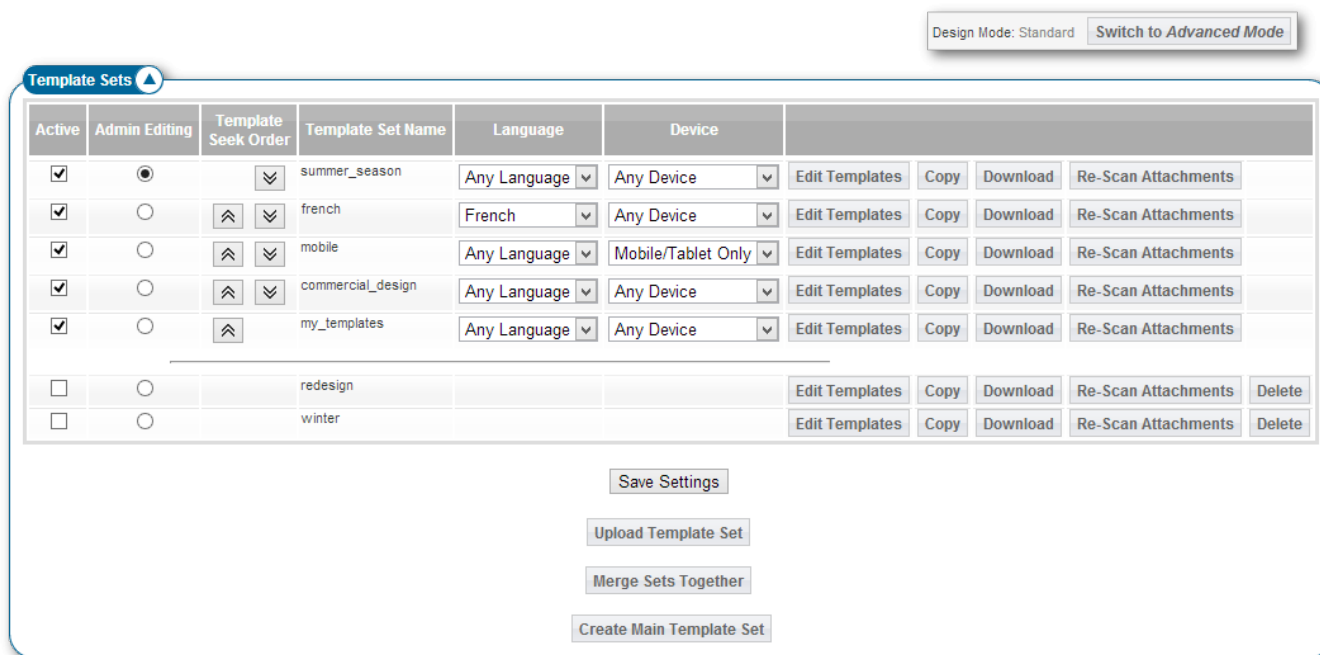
Design Mode: Standard Switch to *Advanced Mode*

Template Sets

| Active | Admin Editing | Template Seek Order | Template Set Name | Language | Device | |
|---|---|---|---|---|---|---|
| | | | summer_season | Any Language | Any Device | Edit Templates Copy Download Re-Scan Attachments |
| | | | french | French | Any Device | Edit Templates Copy Download Re-Scan Attachments |
| | | | mobile | Any Language | Mobile/Tablet Only | Edit Templates Copy Download Re-Scan Attachments |
| | | | commercial_design | Any Language | Any Device | Edit Templates Copy Download Re-Scan Attachments |
| | | | my_templates | Any Language | Any Device | Edit Templates Copy Download Re-Scan Attachments |
| | | | redesign | | | Edit Templates Copy Download Re-Scan Attachments Delete |
| | | | winter | | | Edit Templates Copy Download Re-Scan Attachments Delete |

Save Settings

Upload Template Set

Merge Sets Together

Create Main Template Set